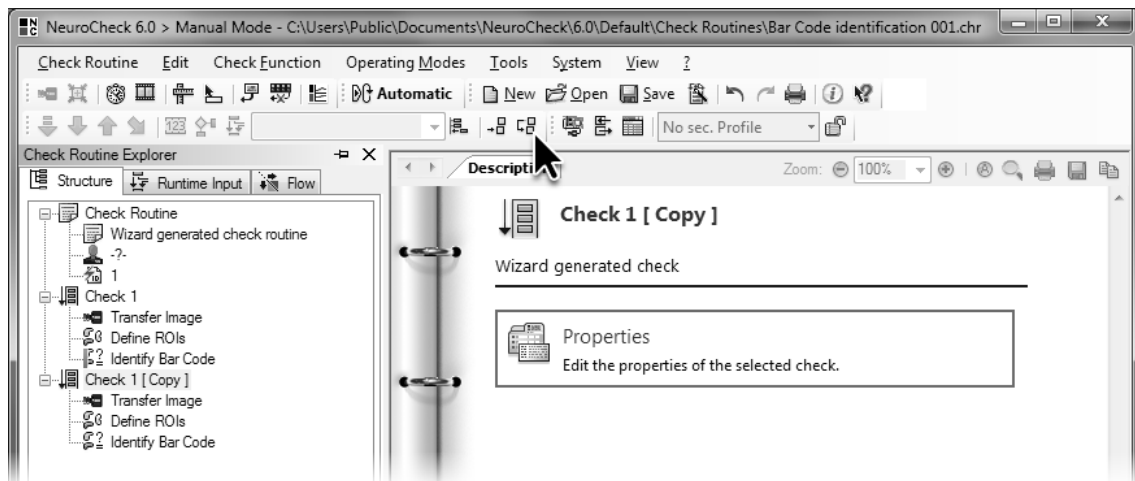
NeuroCheck 6.0 > Manual Mode - C:\Users\Public\Documents\NeuroCheck\6.0\Default\Check Routines\Bar Code identification 001.chr

Check Routine Edit Check Function Operating Modes Tools System View ?

Automatic New Open Save

No sec. Profile

Check Routine Explorer

Structure Runtime Input Flow

Check Routine
Wizard generated check routine
-?-
1
Check 1
Transfer Image
Define ROIs
Identify Bar Code
Check 1 [ Copy ]
Transfer Image
Define ROIs
Identify Bar Code

Descripti

Zoom: 100%

Check 1 [ Copy ]

Wizard generated check

Properties
Edit the properties of the selected check.